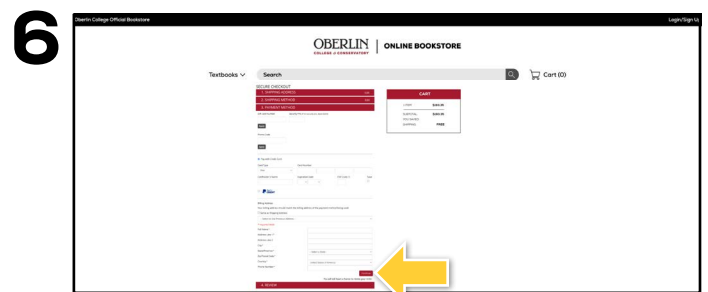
6

Oberlin College Official Bookstore

Login/Sign Up

OBERLIN
COLLEGE & CONSERVATORY

ONLINE BOOKSTORE

Textbooks

Search

Cart (0)

SECURE CHECKOUT

1. SHIPPING ADDRESS

2. SHIPPING METHOD

3. PAYMENT METHOD

CART

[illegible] $160.95

SUBTOTAL $160.95

SHIPPING FREE

4. REVIEW

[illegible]